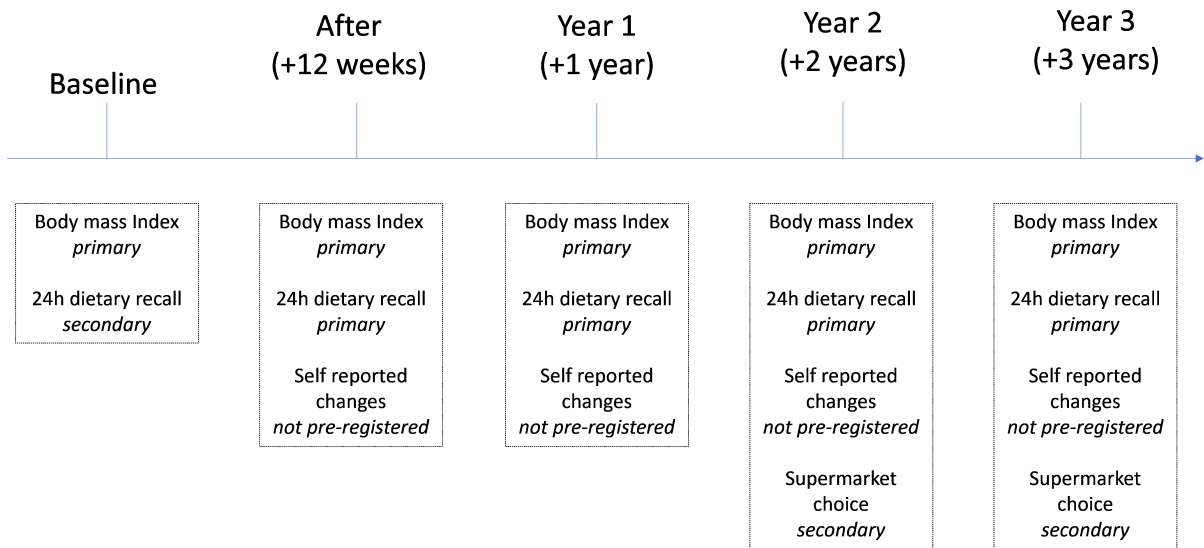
Baseline

After
(+12 weeks)

Year 1
(+1 year)

Year 2
(+2 years)

Year 3
(+3 years)

Body mass Index
*primary*

24h dietary recall
*secondary*

Body mass Index
*primary*

24h dietary recall
*primary*

Self reported changes
*not pre-registered*

Body mass Index
*primary*

24h dietary recall
*primary*

Self reported changes
*not pre-registered*

Body mass Index
*primary*

24h dietary recall
*primary*

Self reported changes
*not pre-registered*

Supermarket choice
*secondary*

Body mass Index
*primary*

24h dietary recall
*primary*

Self reported changes
*not pre-registered*

Supermarket choice
*secondary*